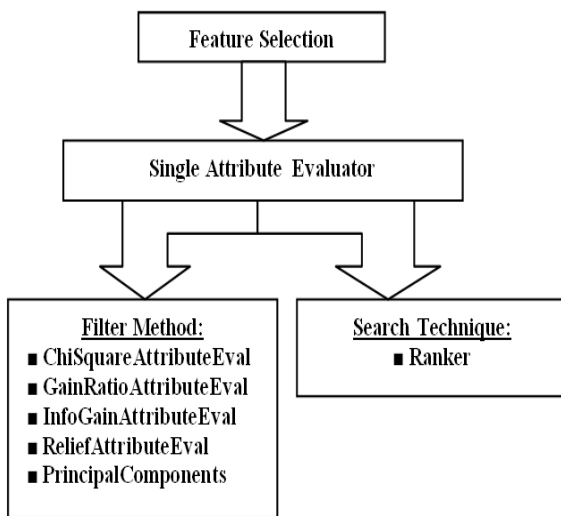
Feature Selection

Single Attribute Evaluator

Filter Method:
■ ChiSquareAttributeEval
■ GainRatioAttributeEval
■ InfoGainAttributeEval
■ ReliefAttributeEval
■ PrincipalComponents

Search Technique:
■ Ranker